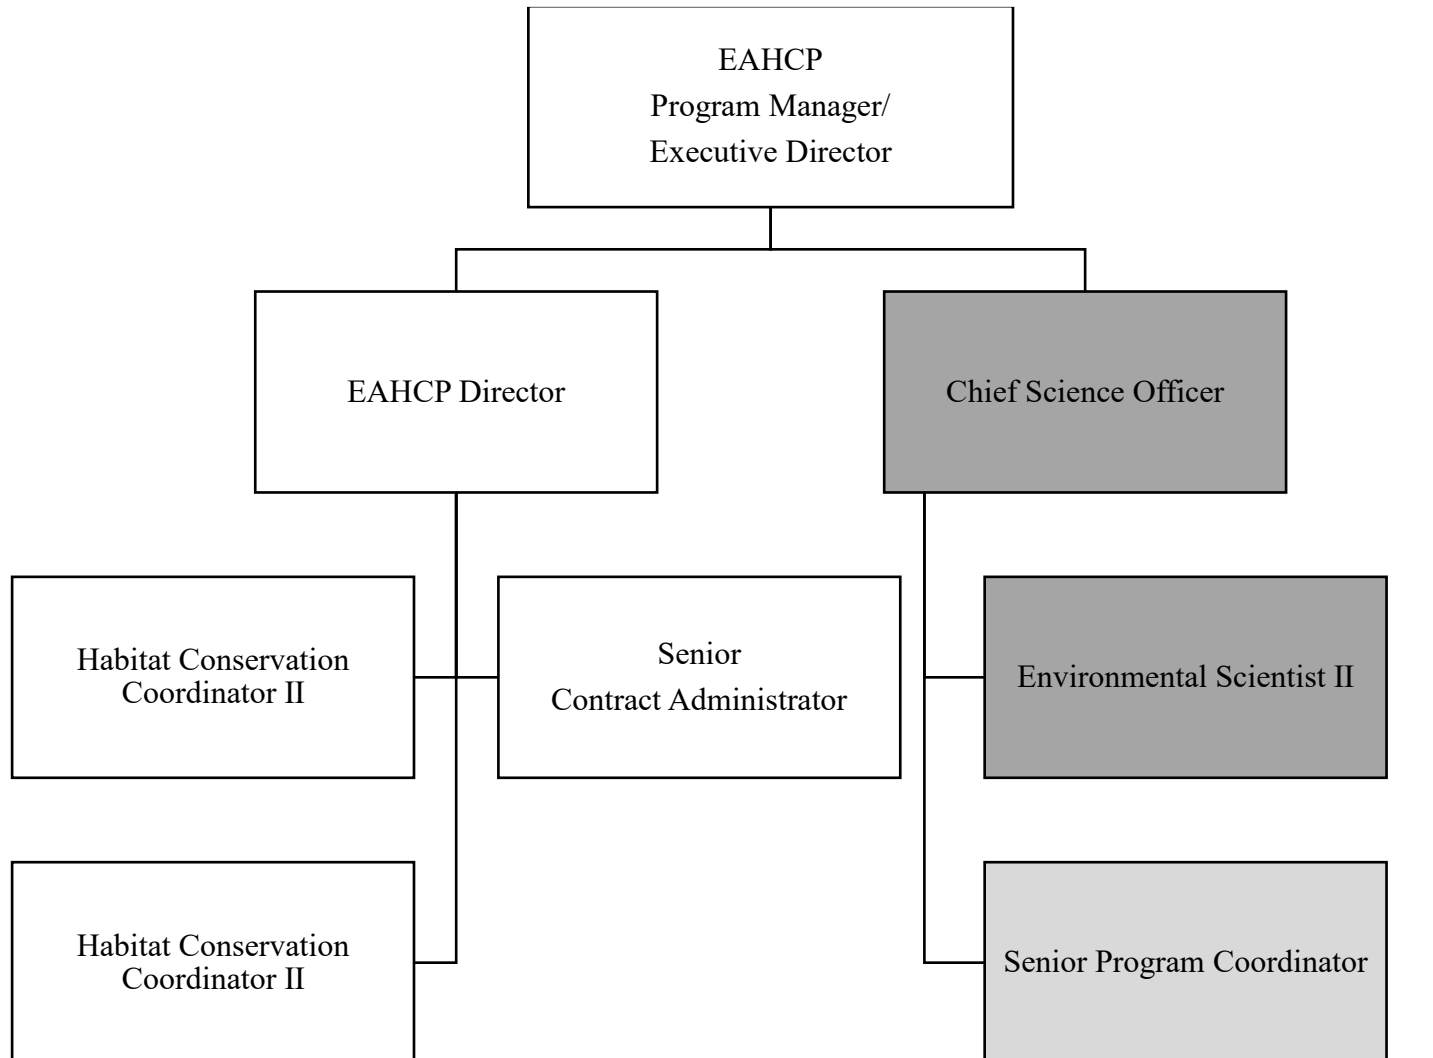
EAHCP
Program Manager/
Executive Director

EAHCP Director

Chief Science Officer

Habitat Conservation Coordinator II

Senior Contract Administrator

Environmental Scientist II

Habitat Conservation Coordinator II

Senior Program Coordinator